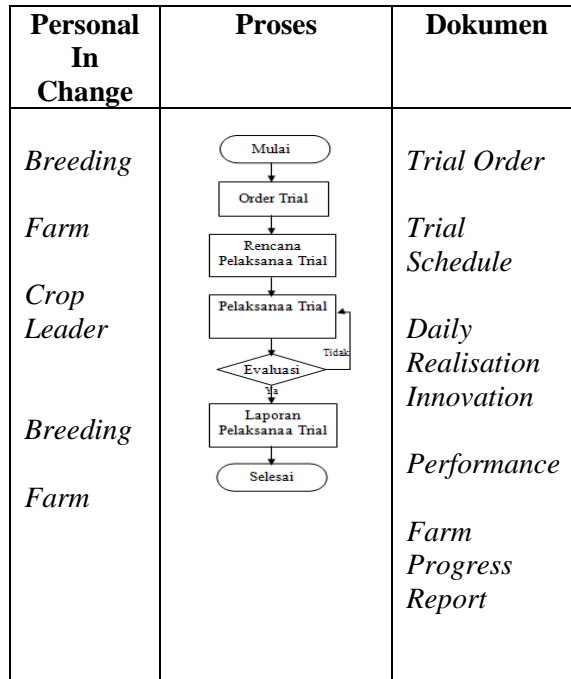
| Personal In Change | Proses | Dokumen |
|---|---|---|
| *Breeding* *Farm* *Crop Leader* *Breeding* *Farm* | Mulai → Order Trial → Rencana Pelaksanaa Trial → Pelaksanaa Trial → Evaluasi (Tidak / Ya) → Laporan Pelaksanaa Trial → Selesai | *Trial Order* *Trial Schedule* *Daily Realisation Innovation* *Performance* *Farm Progress Report* |